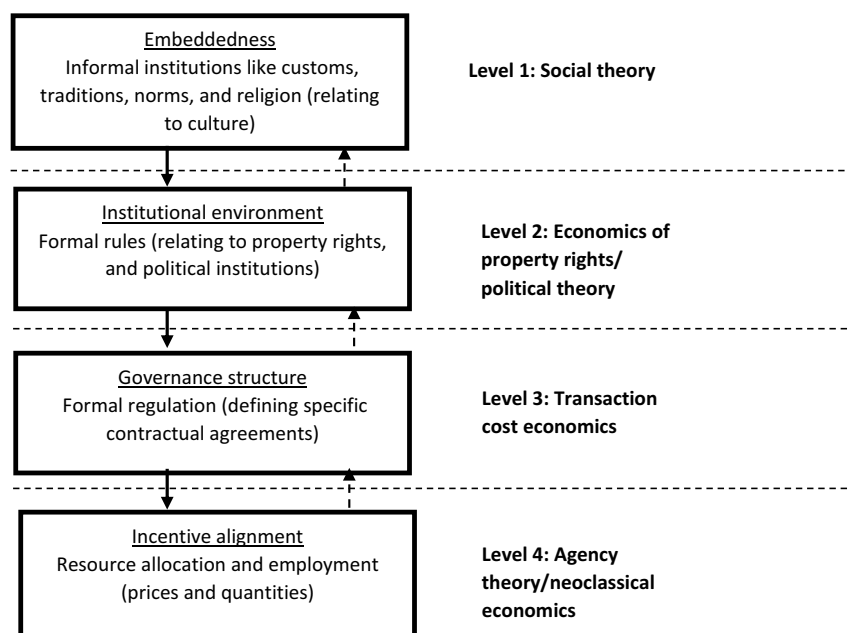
Embeddedness
Informal institutions like customs, traditions, norms, and religion (relating to culture)

Level 1: Social theory

Institutional environment
Formal rules (relating to property rights, and political institutions)

Level 2: Economics of property rights/ political theory

Governance structure
Formal regulation (defining specific contractual agreements)

Level 3: Transaction cost economics

Incentive alignment
Resource allocation and employment (prices and quantities)

Level 4: Agency theory/neoclassical economics